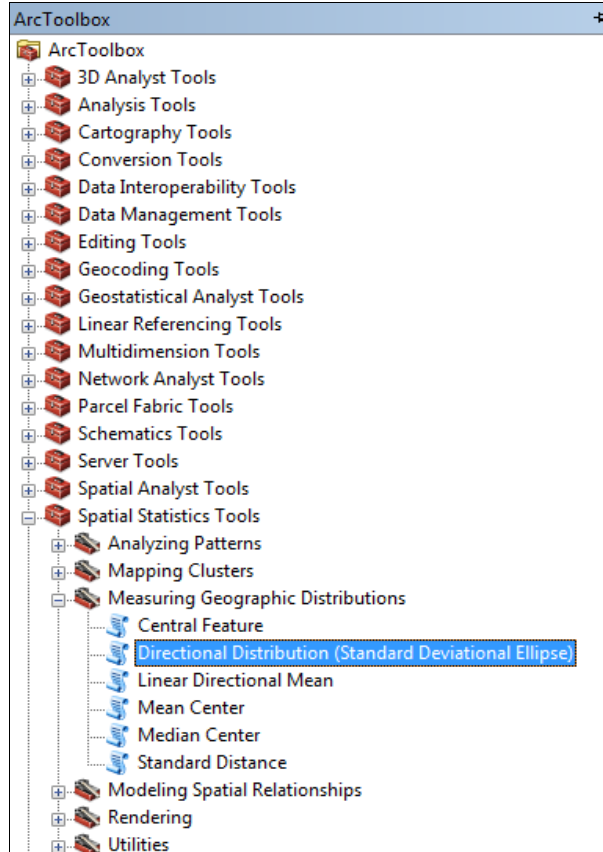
ArcToolbox

ArcToolbox
3D Analyst Tools
Analysis Tools
Cartography Tools
Conversion Tools
Data Interoperability Tools
Data Management Tools
Editing Tools
Geocoding Tools
Geostatistical Analyst Tools
Linear Referencing Tools
Multidimension Tools
Network Analyst Tools
Parcel Fabric Tools
Schematics Tools
Server Tools
Spatial Analyst Tools
Spatial Statistics Tools
Analyzing Patterns
Mapping Clusters
Measuring Geographic Distributions
Central Feature
Directional Distribution (Standard Deviational Ellipse)
Linear Directional Mean
Mean Center
Median Center
Standard Distance
Modeling Spatial Relationships
Rendering
Utilities